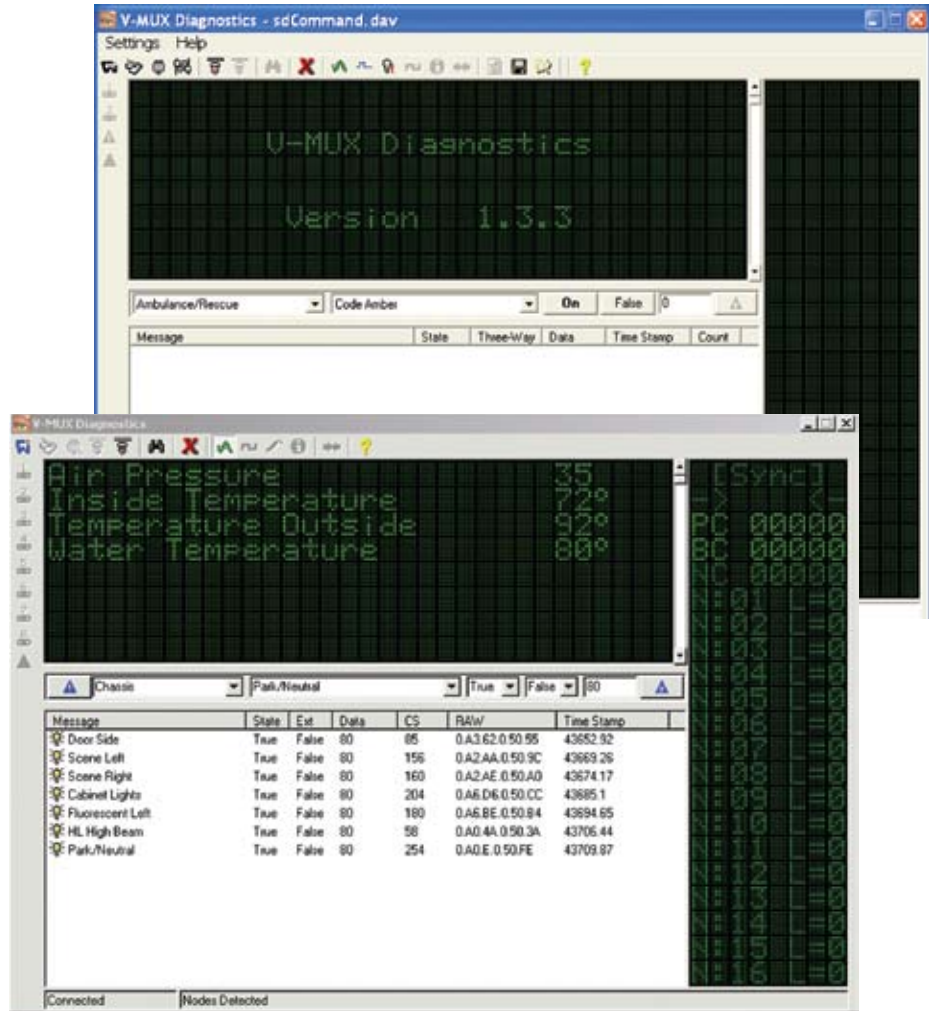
V-MUX Diagnostics - sdCommand.dav

Settings Help

V-MUX Diagnostics

Version 1.3.3

Ambulance/Rescue | Code Amber | On | False | 0

| Message | State | Three-Way | Data | Time Stamp | Count |
|---|---|---|---|---|---|

V-MUX Diagnostics

Air Pressure 35
Inside Temperature 72°
Temperature Outside 92°
Water Temperature 80°

[Sync]
-> <-
PC 00000
BC 00000
NC 00000
N:01 L=0
N:02 L=0
N:03 L=0
N:04 L=0
N:05 L=0
N:06 L=0
N:07 L=0
N:08 L=0
N:09 L=0
N:10 L=0
N:11 L=0
N:12 L=0
N:13 L=0
N:14 L=0
N:15 L=0
N:16 L=0

Chassis | Park/Neutral | True | False | 80

| Message | State | Ext | Data | CS | RAW | Time Stamp |
|---|---|---|---|---|---|---|
| Door Side | True | False | 80 | 85 | 0.A3.62.0.50.55 | 43652.92 |
| Scene Left | True | False | 80 | 156 | 0.A2.AA.0.50.9C | 43669.26 |
| Scene Right | True | False | 80 | 160 | 0.A2.AE.0.50.A0 | 43674.17 |
| Cabinet Lights | True | False | 80 | 204 | 0.A6.D6.0.50.CC | 43685.1 |
| Fluorescent Left | True | False | 80 | 180 | 0.A6.BE.0.50.B4 | 43694.65 |
| HL High Beam | True | False | 80 | 58 | 0.A0.4A.0.50.3A | 43706.44 |
| Park/Neutral | True | False | 80 | 254 | 0.A0.E.0.50.FE | 43709.87 |

Connected | Nodes Detected